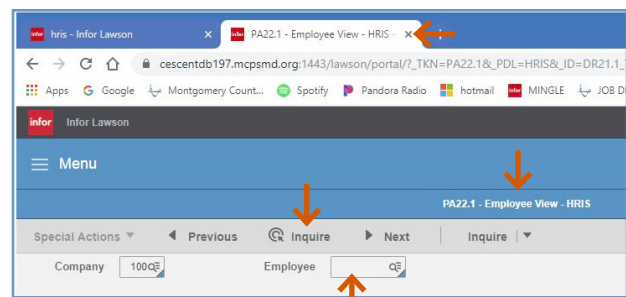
infor hris - Infor Lawson ×
infor PA22.1 - Employee View - HRIS ×

cescentdb197.mcpsmd.org:1443/lawson/portal/?_TKN=PA22.1&_PDL=HRIS&_ID=DR21.1_

Apps Google Montgomery Count... Spotify Pandora Radio hotmail MINGLE JOB D

infor Infor Lawson

Menu

PA22.1 - Employee View - HRIS

Special Actions Previous Inquire Next Inquire

Company 100 Employee